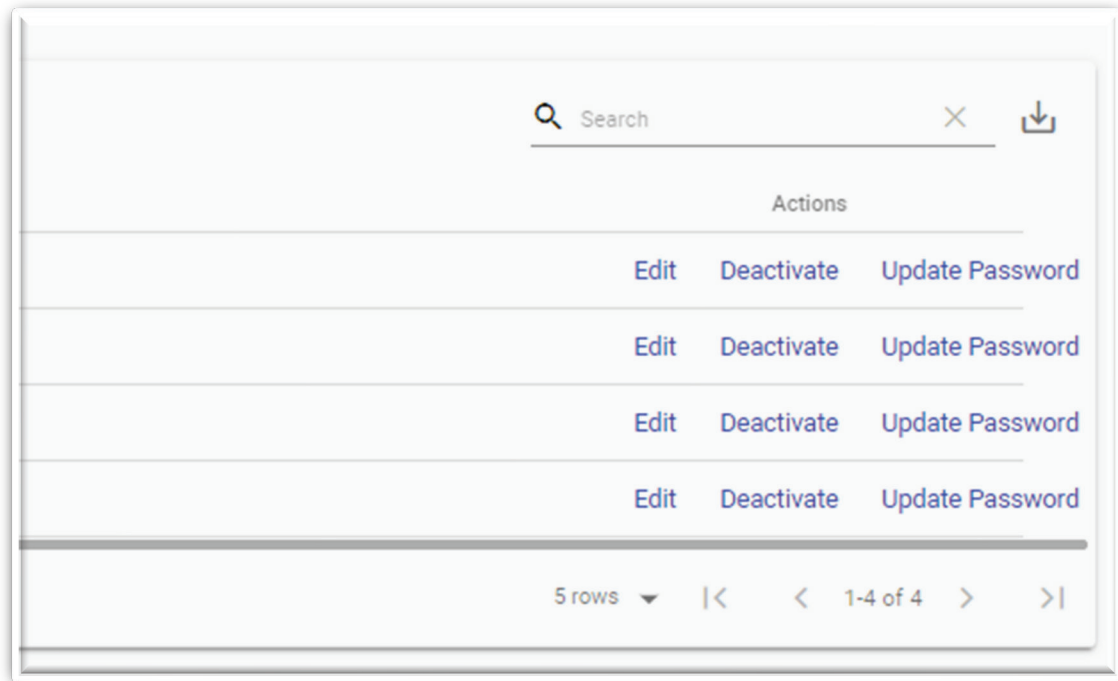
Search

| Actions | | |
|---|---|---|
| Edit | Deactivate | Update Password |
| Edit | Deactivate | Update Password |
| Edit | Deactivate | Update Password |
| Edit | Deactivate | Update Password |

5 rows 1-4 of 4